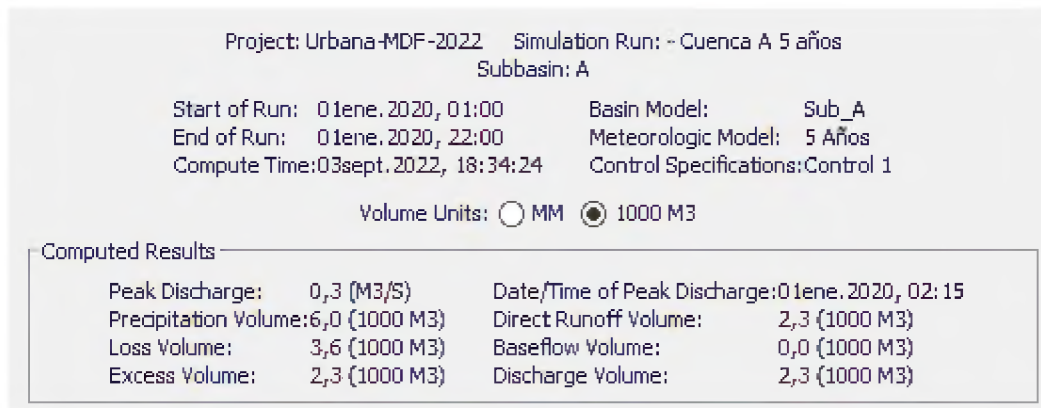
Project: Urbana-MDF-2022 Simulation Run: - Cuenca A 5 años
Subbasin: A

Start of Run: 01ene. 2020, 01:00
End of Run: 01ene. 2020, 22:00
Compute Time: 03sept. 2022, 18:34:24

Basin Model: Sub_A
Meteorologic Model: 5 Años
Control Specifications: Control 1

Volume Units: MM 1000 M3

Computed Results

Peak Discharge: 0,3 (M3/S)
Precipitation Volume: 6,0 (1000 M3)
Loss Volume: 3,6 (1000 M3)
Excess Volume: 2,3 (1000 M3)

Date/Time of Peak Discharge: 01ene. 2020, 02:15
Direct Runoff Volume: 2,3 (1000 M3)
Baseflow Volume: 0,0 (1000 M3)
Discharge Volume: 2,3 (1000 M3)